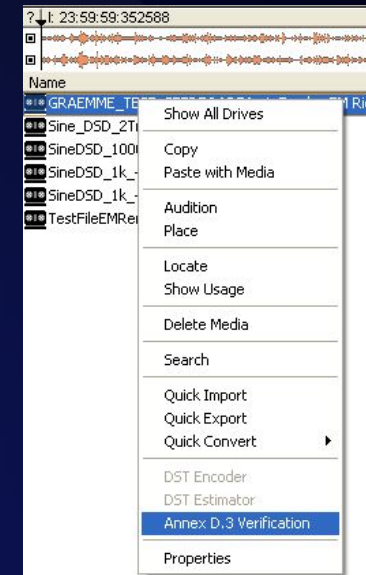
?↓l: 23:59:59:352588

Name

GRAEMME_TE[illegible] EM Ri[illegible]

Sine_DSD_2Tr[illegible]

SineDSD_100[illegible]

SineDSD_1k_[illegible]

SineDSD_1k_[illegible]

TestFileEMRe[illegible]

Show All Drives

Copy
Paste with Media

Audition
Place

Locate
Show Usage

Delete Media

Search

Quick Import
Quick Export
Quick Convert

DST Encoder
DST Estimator
Annex D.3 Verification

Properties